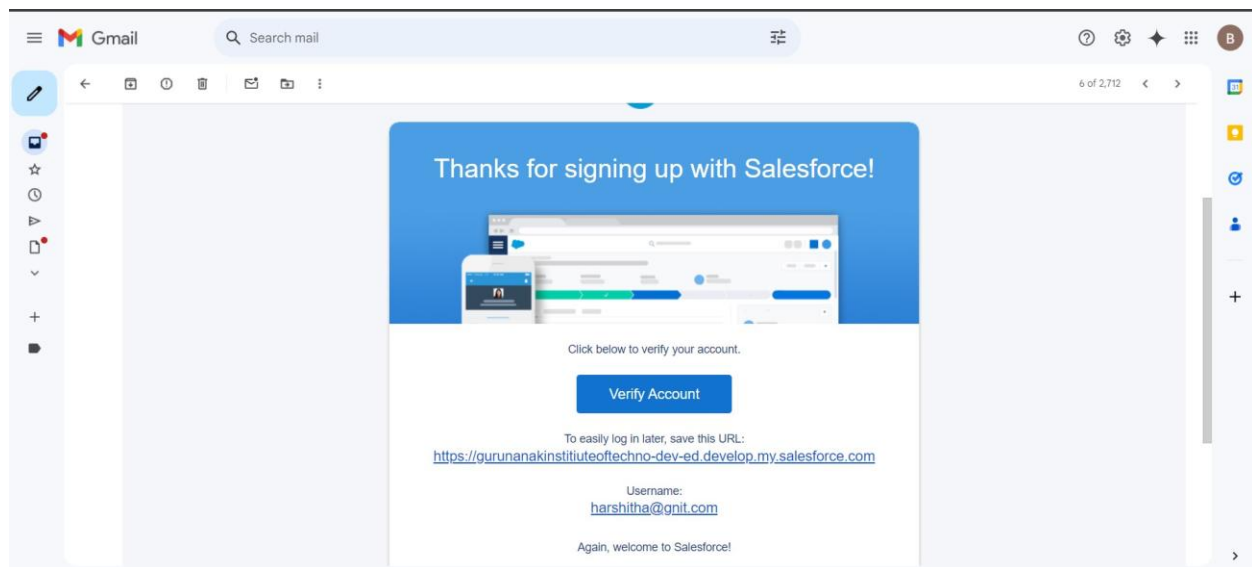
Gmail

Search mail

B

6 of 2,712

Thanks for signing up with Salesforce!

Click below to verify your account.

Verify Account

To easily log in later, save this URL:
https://gurunanakinstitiuteoftechno-dev-ed.develop.my.salesforce.com

Username:
harshitha@gnit.com

Again, welcome to Salesforce!